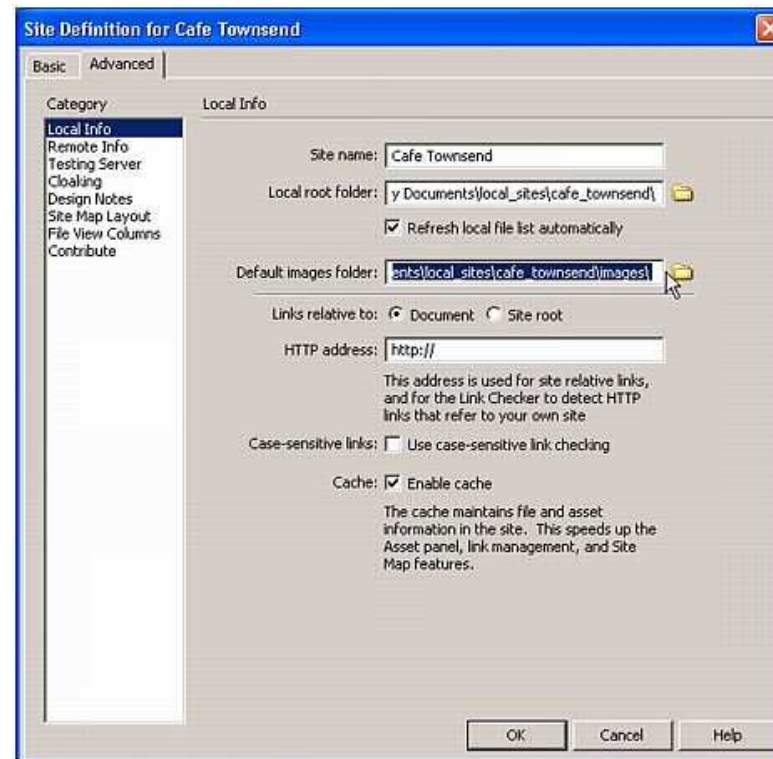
Site Definition for Cafe Townsend

Basic | Advanced

Category

Local Info
Remote Info
Testing Server
Cloaking
Design Notes
Site Map Layout
File View Columns
Contribute

Local Info

Site name: Cafe Townsend

Local root folder: y Documents\local_sites\cafe_townsend\

☑ Refresh local file list automatically

Default images folder: ents\local_sites\cafe_townsend\images\

Links relative to: ◉ Document ○ Site root

HTTP address: http://

This address is used for site relative links, and for the Link Checker to detect HTTP links that refer to your own site

Case-sensitive links: ☐ Use case-sensitive link checking

Cache: ☑ Enable cache

The cache maintains file and asset information in the site. This speeds up the Asset panel, link management, and Site Map features.

OK | Cancel | Help